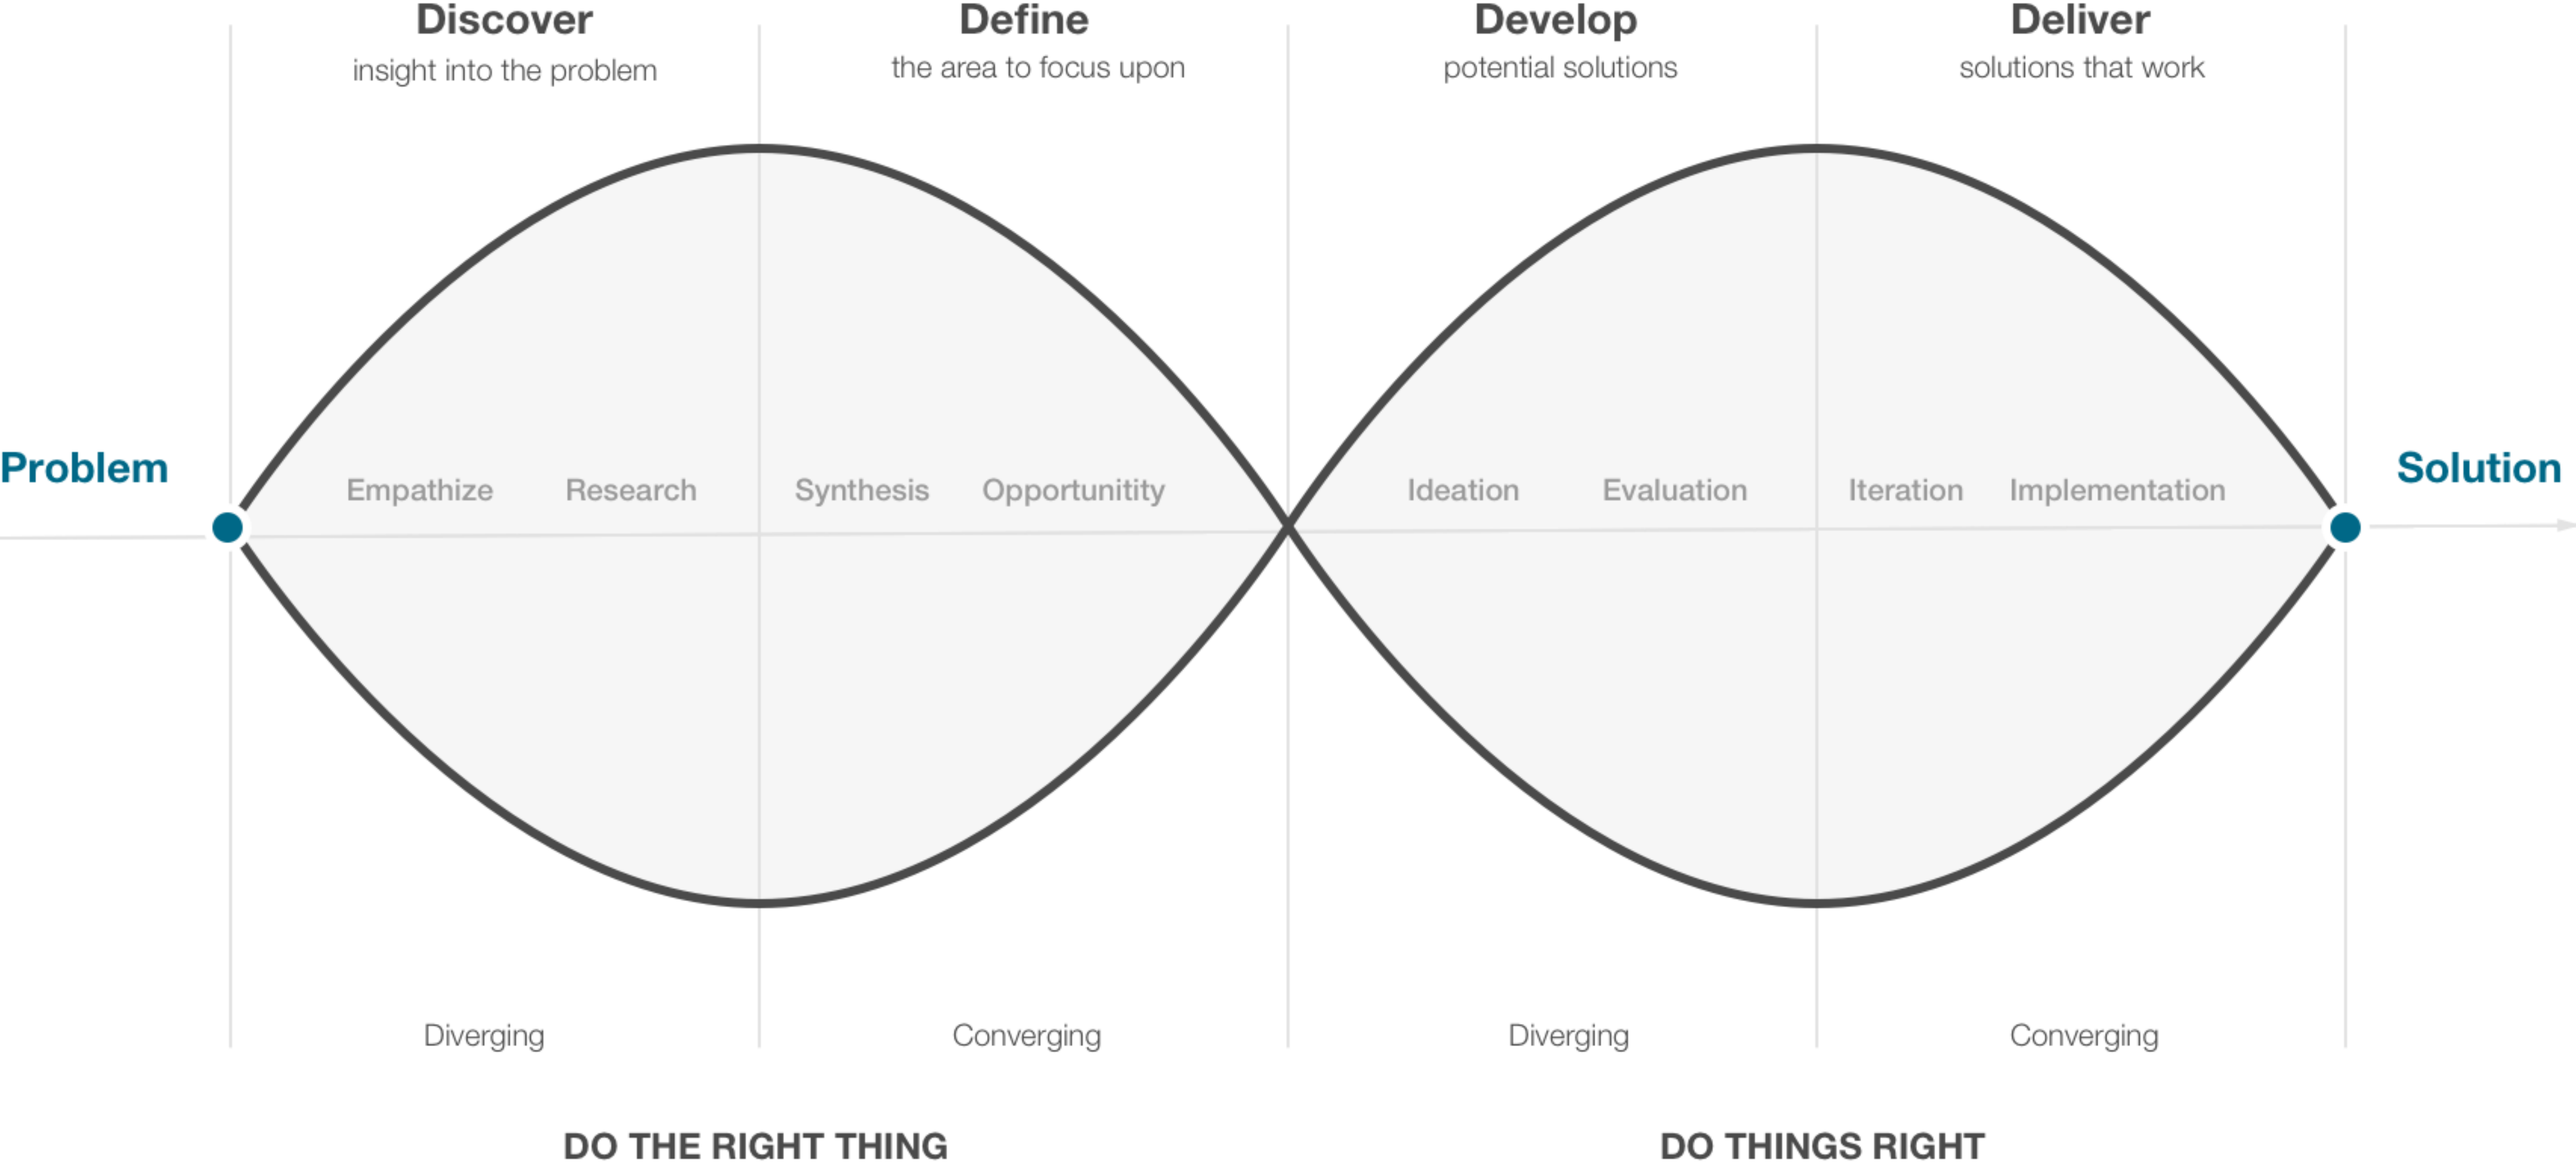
Discover
insight into the problem

Define
the area to focus upon

Develop
potential solutions

Deliver
solutions that work

Problem

Empathize Research Synthesis Opportunitity Ideation Evaluation Iteration Implementation

Solution

Diverging Converging Diverging Converging

DO THE RIGHT THING

DO THINGS RIGHT